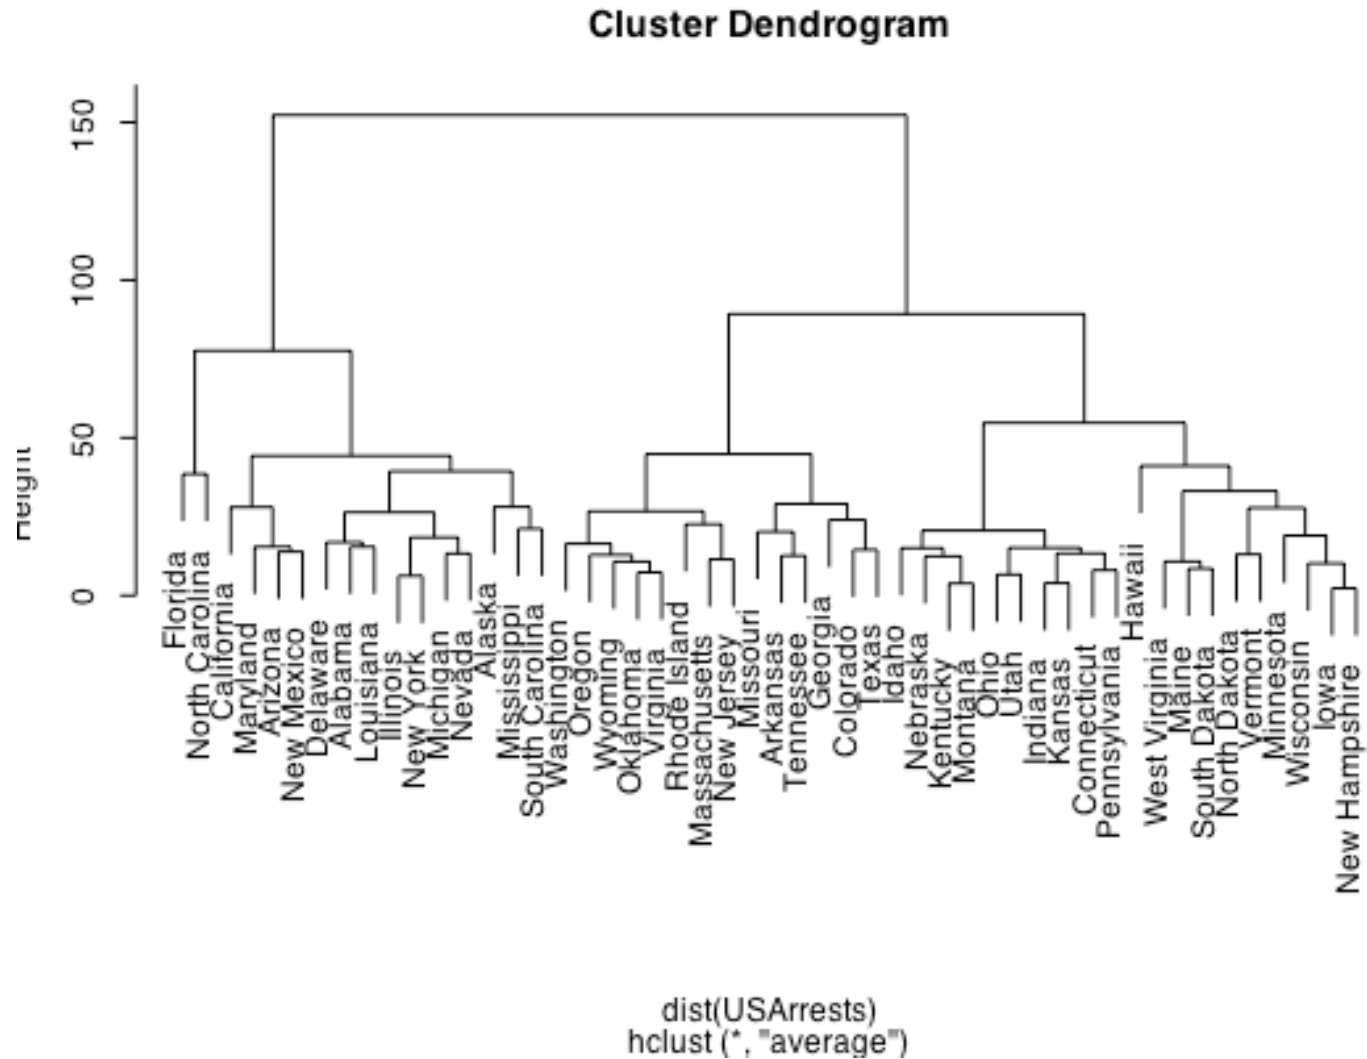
Cluster Dendrogram

Height

150
100
50
0

Florida
North Carolina
California
Maryland
Arizona
New Mexico
Delaware
Alabama
Louisiana
Illinois
New York
Michigan
Nevada
Alaska
Mississippi
South Carolina
Washington
Oregon
Wyoming
Oklahoma
Virginia
Rhode Island
Massachusetts
New Jersey
Missouri
Arkansas
Tennessee
Georgia
Colorado
Texas
Idaho
Nebraska
Kentucky
Montana
Ohio
Utah
Indiana
Kansas
Connecticut
Pennsylvania
Hawaii
West Virginia
Maine
South Dakota
North Dakota
Vermont
Minnesota
Wisconsin
Iowa
New Hampshire

dist(USArrests)
hclust (*, "average")